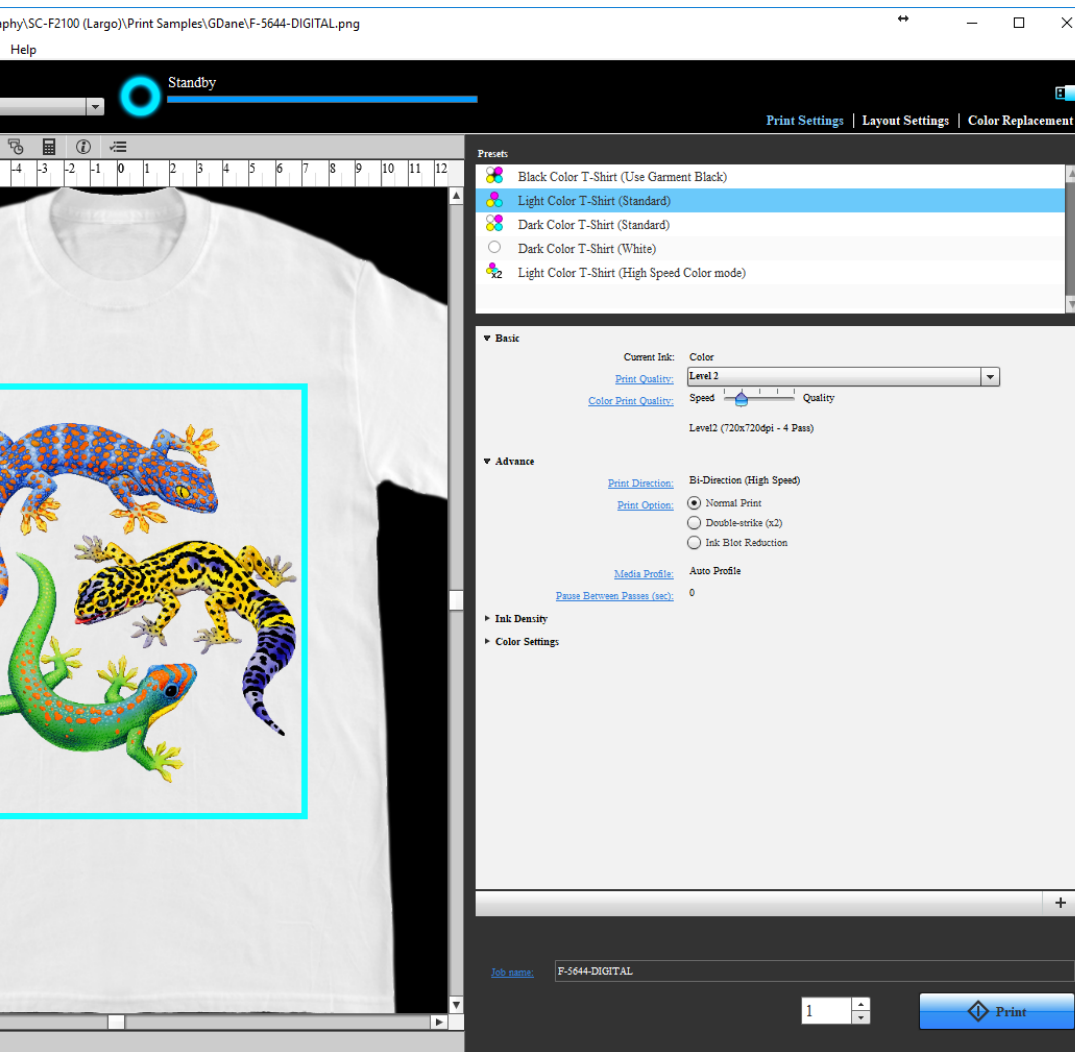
phy\SC-F2100 (Largo)\Print Samples\GDane\F-5644-DIGITAL.png

Help

Standby

Print Settings | Layout Settings | Color Replacement

-4 -3 -2 -1 0 1 2 3 4 5 6 7 8 9 10 11 12

Presets

Black Color T-Shirt (Use Garment Black)
Light Color T-Shirt (Standard)
Dark Color T-Shirt (Standard)
Dark Color T-Shirt (White)
Light Color T-Shirt (High Speed Color mode)

▼ Basic

Current Ink: Color
Print Quality: Level 2
Color Print Quality: Speed Quality
Level2 (720x720dpi - 4 Pass)

▼ Advance

Print Direction: Bi-Direction (High Speed)
Print Option: Normal Print
Double-strike (x2)
Ink Blot Reduction
Media Profile: Auto Profile
Pause Between Passes (sec): 0

▸ Ink Density
▸ Color Settings

+

Job name: F-5644-DIGITAL

1

Print